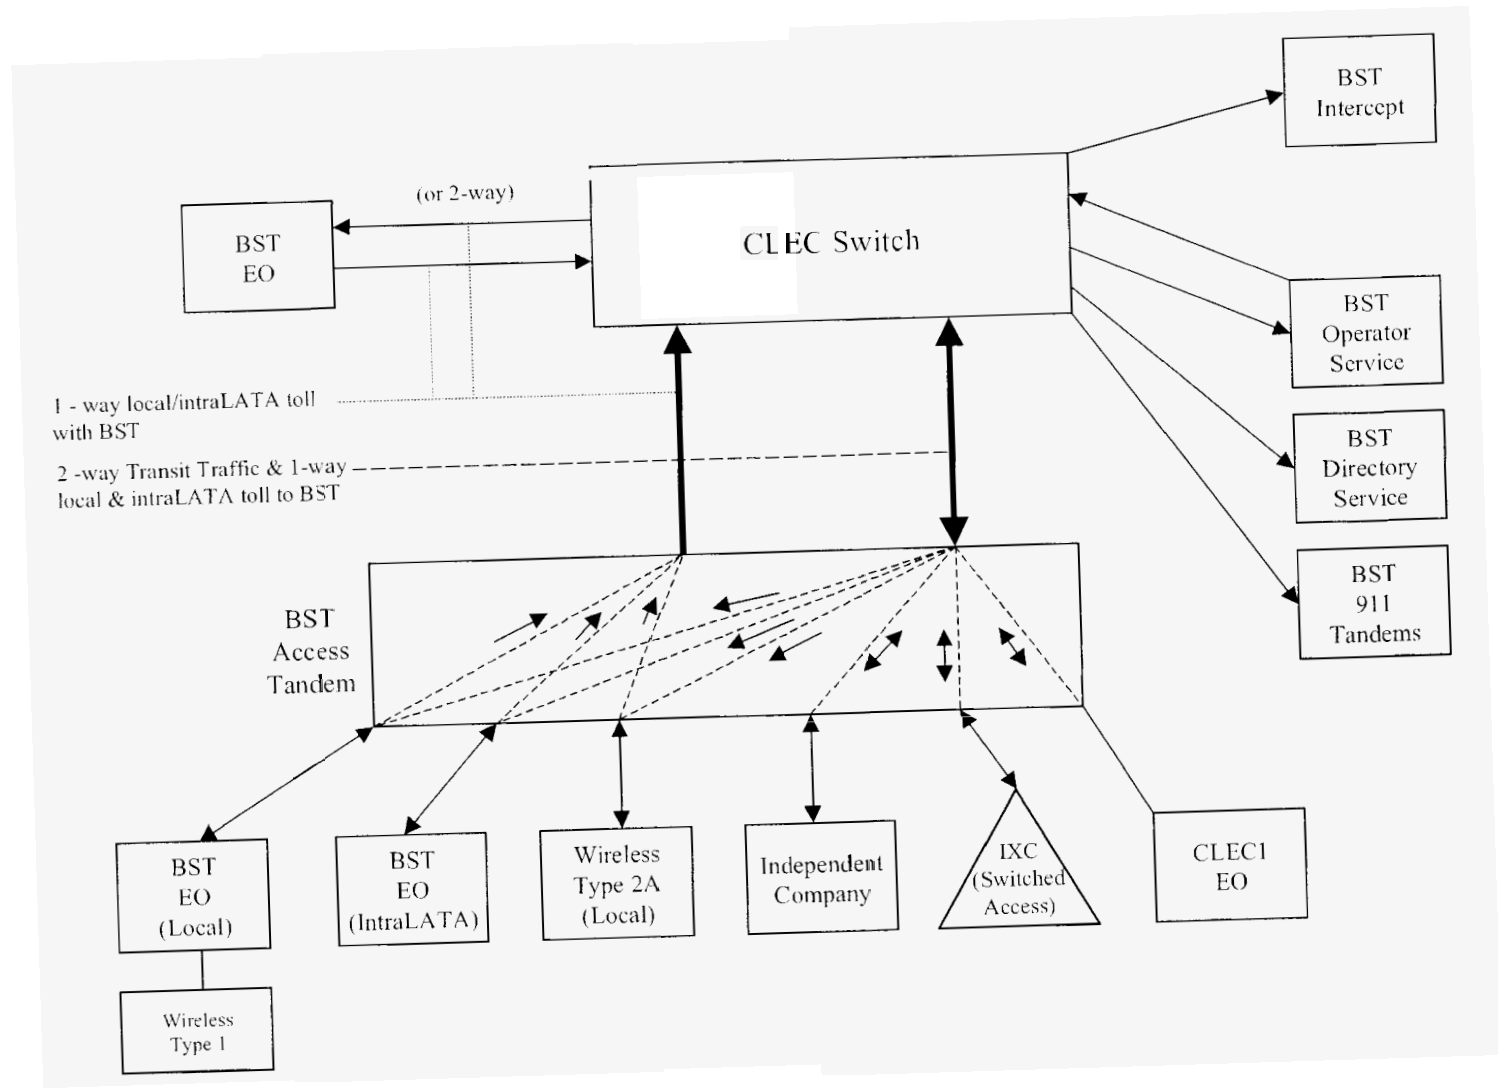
BST
Intercept

(or 2-way)

BST
EO

CLEC Switch

BST
Operator
Service

BST
Directory
Service

BST
911
Tandems

1 - way local/intraLATA toll with BST

2 -way Transit Traffic & 1-way local & intraLATA toll to BST

BST
Access
Tandem

BST
EO
(Local)

BST
EO
(IntraLATA)

Wireless
Type 2A
(Local)

Independent
Company

IXC
(Switched
Access)

CLEC1
EO

Wireless
Type 1